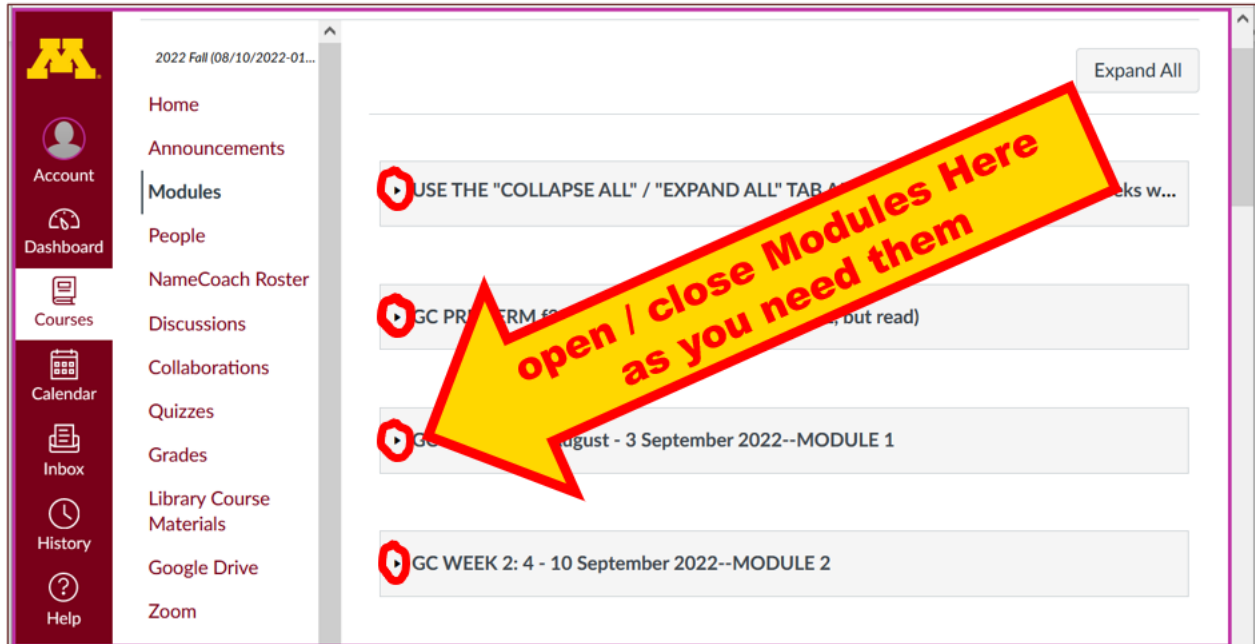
Account
Dashboard
Courses
Calendar
Inbox
History
Help

2022 Fall (08/10/2022-01...
Home
Announcements
Modules
People
NameCoach Roster
Discussions
Collaborations
Quizzes
Grades
Library Course Materials
Google Drive
Zoom

Expand All

USE THE "COLLAPSE ALL" / "EXPAND ALL" TAB A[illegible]eks w...

GC PR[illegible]RM f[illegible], but read)

GC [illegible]ugust - 3 September 2022--MODULE 1

GC WEEK 2: 4 - 10 September 2022--MODULE 2

open / close Modules Here as you need them